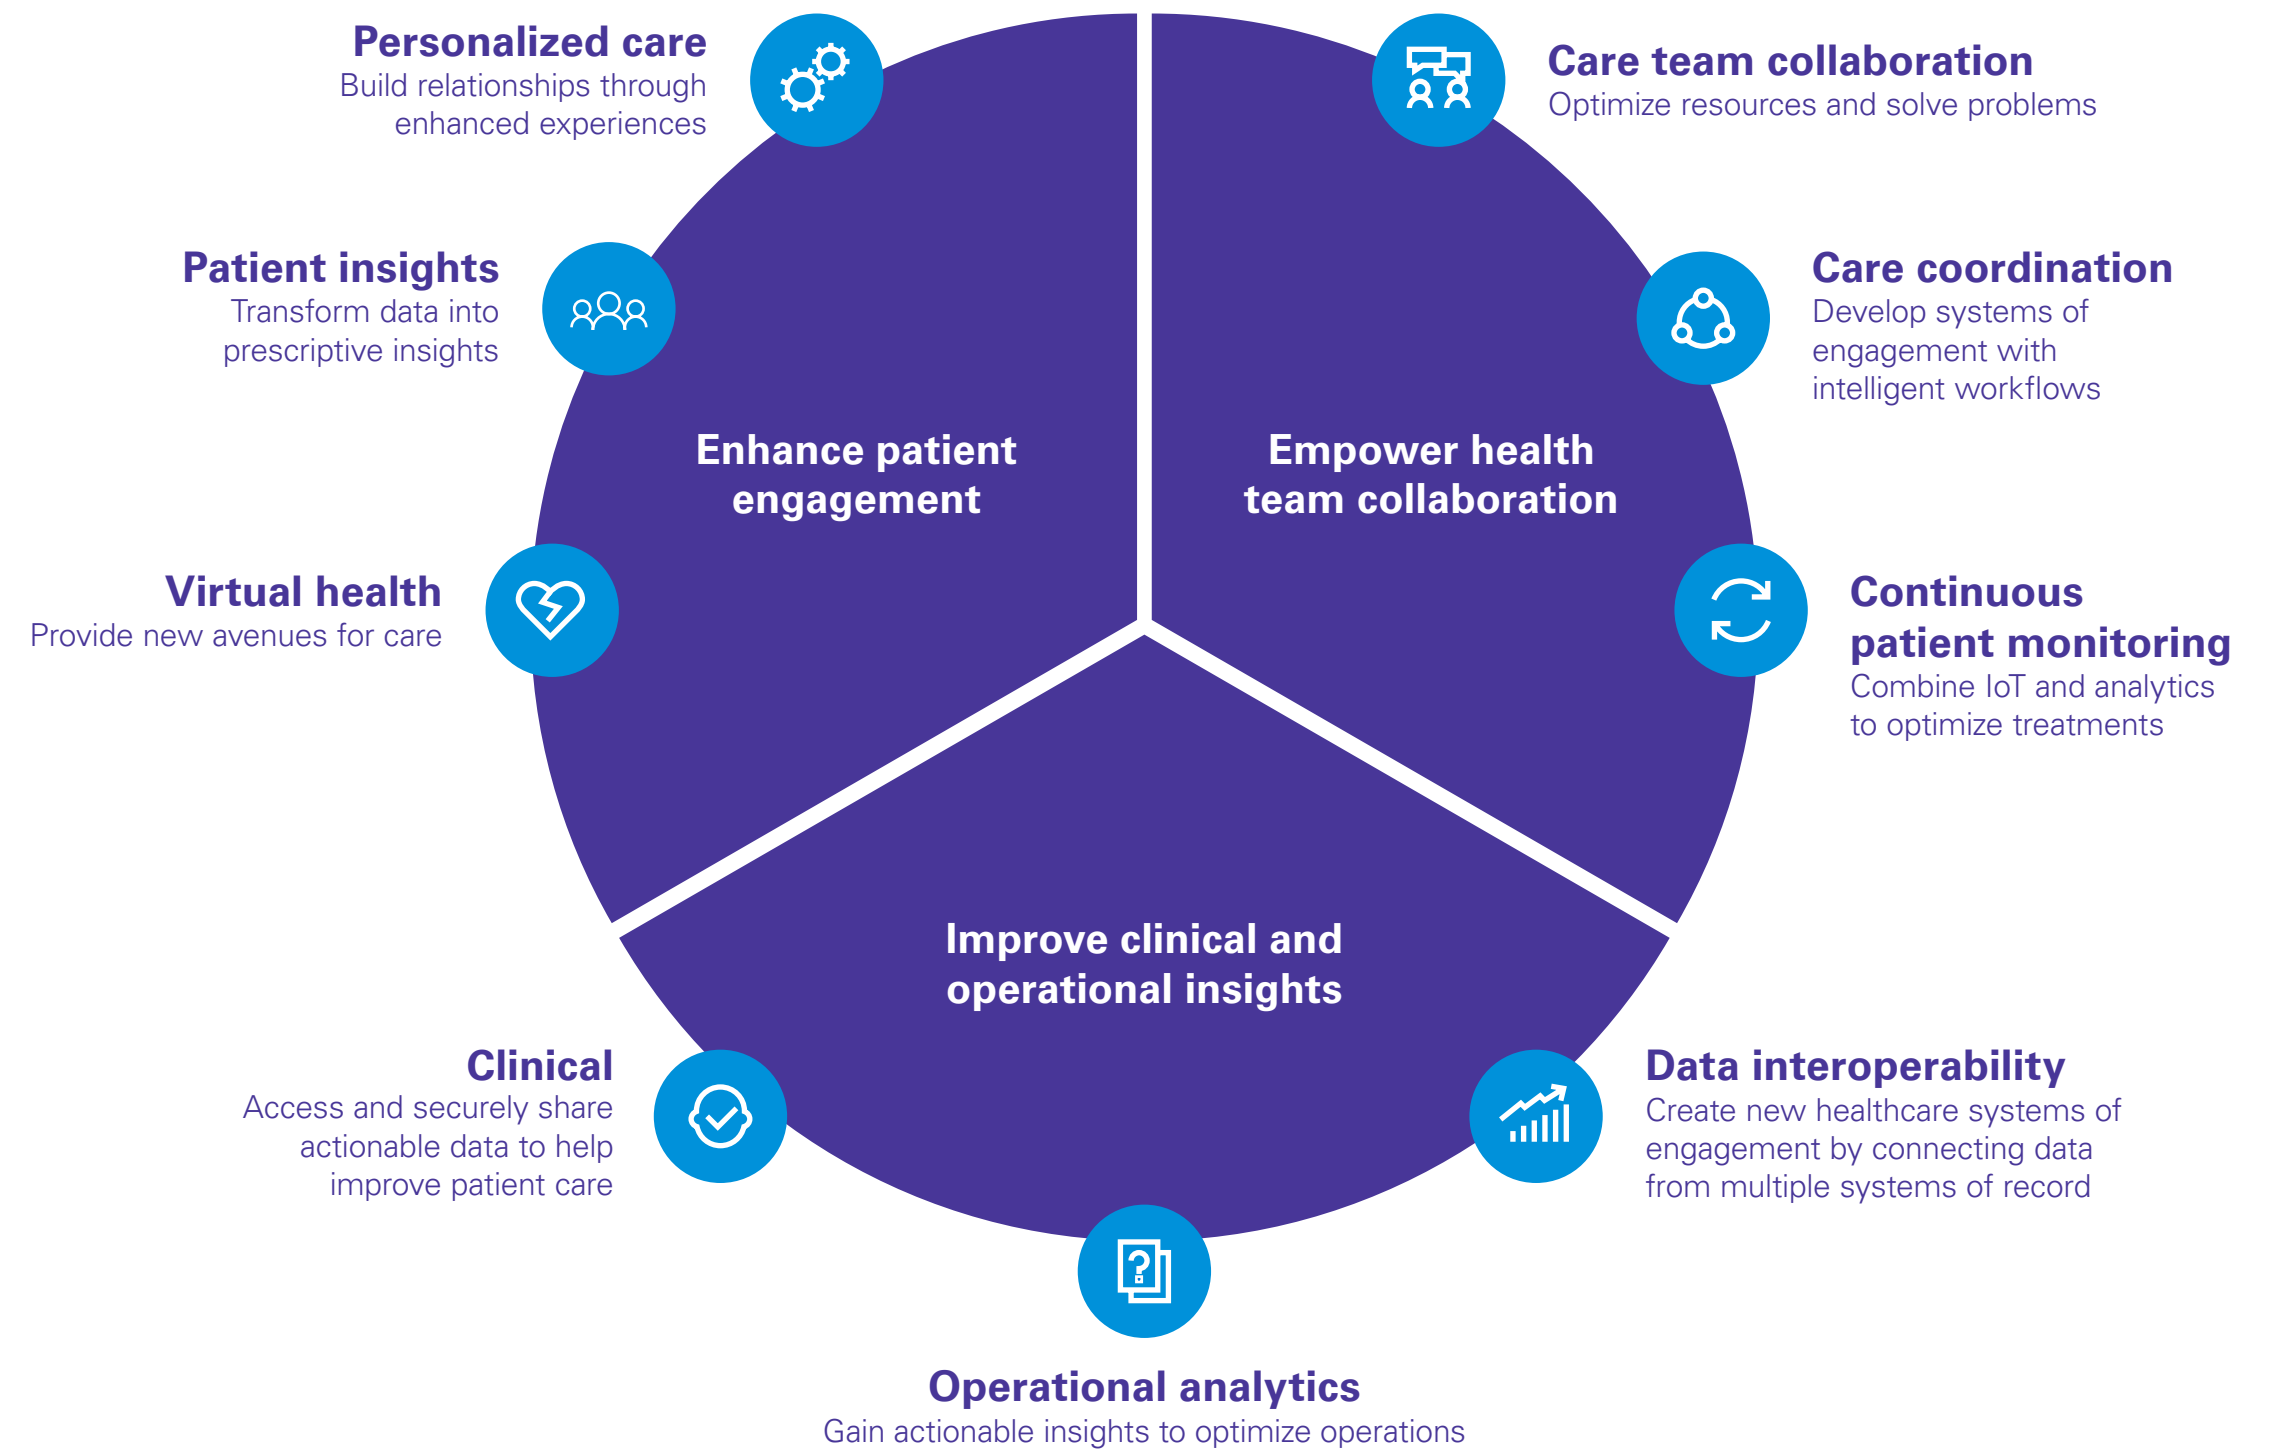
Personalized care
Build relationships through enhanced experiences

Patient insights
Transform data into prescriptive insights

Virtual health
Provide new avenues for care

Care team collaboration
Optimize resources and solve problems

Care coordination
Develop systems of engagement with intelligent workflows

Continuous patient monitoring
Combine IoT and analytics to optimize treatments

Enhance patient engagement

Empower health team collaboration

Improve clinical and operational insights

Clinical
Access and securely share actionable data to help improve patient care

Data interoperability
Create new healthcare systems of engagement by connecting data from multiple systems of record

Operational analytics
Gain actionable insights to optimize operations